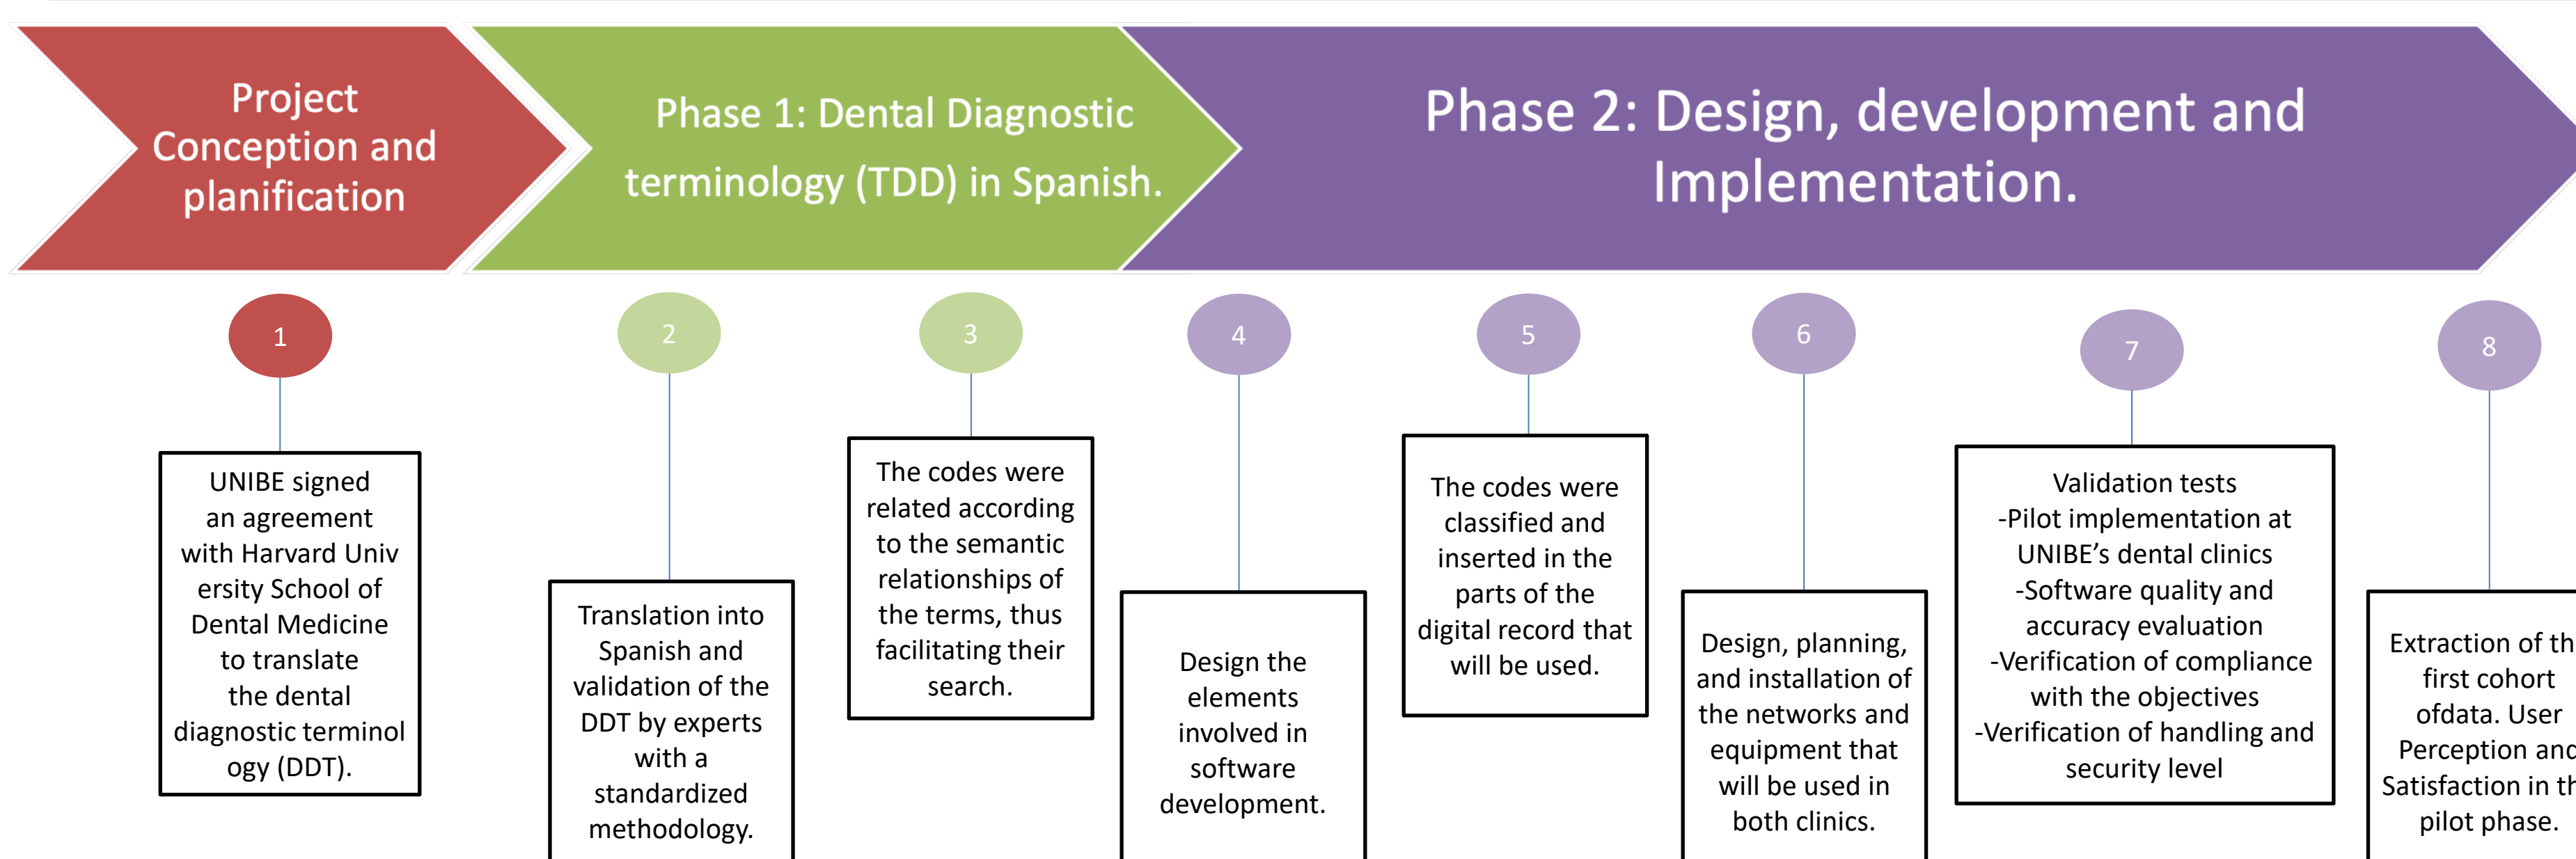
Project Conception and planification

Phase 1: Dental Diagnostic terminology (TDD) in Spanish.

Phase 2: Design, development and Implementation.

1

2

3

4

5

6

7

8

UNIBE signed an agreement with Harvard Univ ersity School of Dental Medicine to translate the dental diagnostic terminol ogy (DDT).

Translation into Spanish and validation of the DDT by experts with a standardized methodology.

The codes were related according to the semantic relationships of the terms, thus facilitating their search.

Design the elements involved in software development.

The codes were classified and inserted in the parts of the digital record that will be used.

Design, planning, and installation of the networks and equipment that will be used in both clinics.

Validation tests
-Pilot implementation at UNIBE's dental clinics
-Software quality and accuracy evaluation
-Verification of compliance with the objectives
-Verification of handling and security level

Extraction of th first cohort ofdata. User Perception anc Satisfaction in th pilot phase.